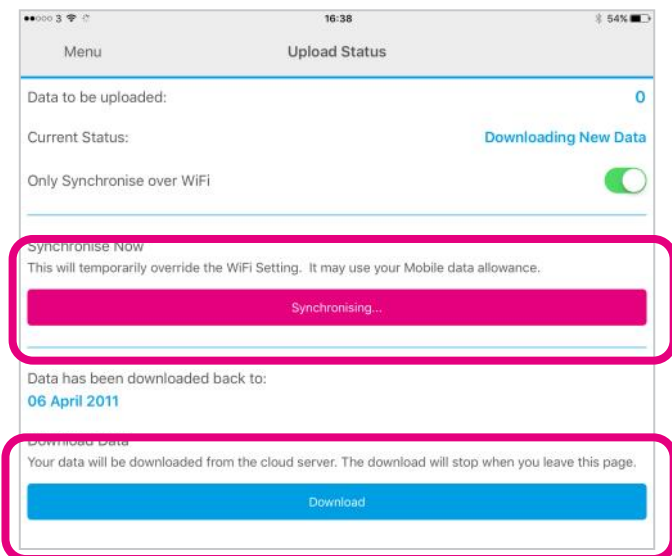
●●○○○ 3 16:38 54%

Menu

Upload Status

Data to be uploaded:

0

Current Status:

Downloading New Data

Only Synchronise over WiFi

Synchronise Now

This will temporarily override the WiFi Setting. It may use your Mobile data allowance.

Synchronising...

Data has been downloaded back to:

06 April 2011

Download Data

Your data will be downloaded from the cloud server. The download will stop when you leave this page.

Download